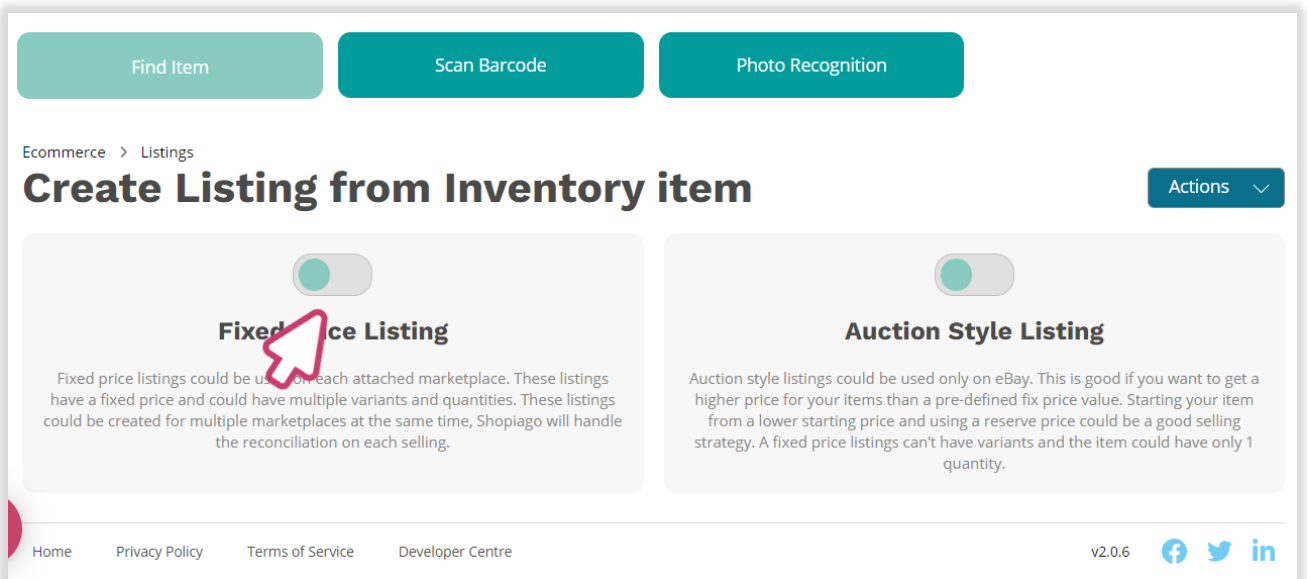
Find Item

Scan Barcode

Photo Recognition

Ecommerce > Listings

Create Listing from Inventory item

Actions

Fixed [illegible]ce Listing

Fixed price listings could be us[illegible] each attached marketplace. These listings have a fixed price and could have multiple variants and quantities. These listings could be created for multiple marketplaces at the same time, Shopiago will handle the reconciliation on each selling.

Auction Style Listing

Auction style listings could be used only on eBay. This is good if you want to get a higher price for your items than a pre-defined fix price value. Starting your item from a lower starting price and using a reserve price could be a good selling strategy. A fixed price listings can't have variants and the item could have only 1 quantity.

Home

Privacy Policy

Terms of Service

Developer Centre

v2.0.6